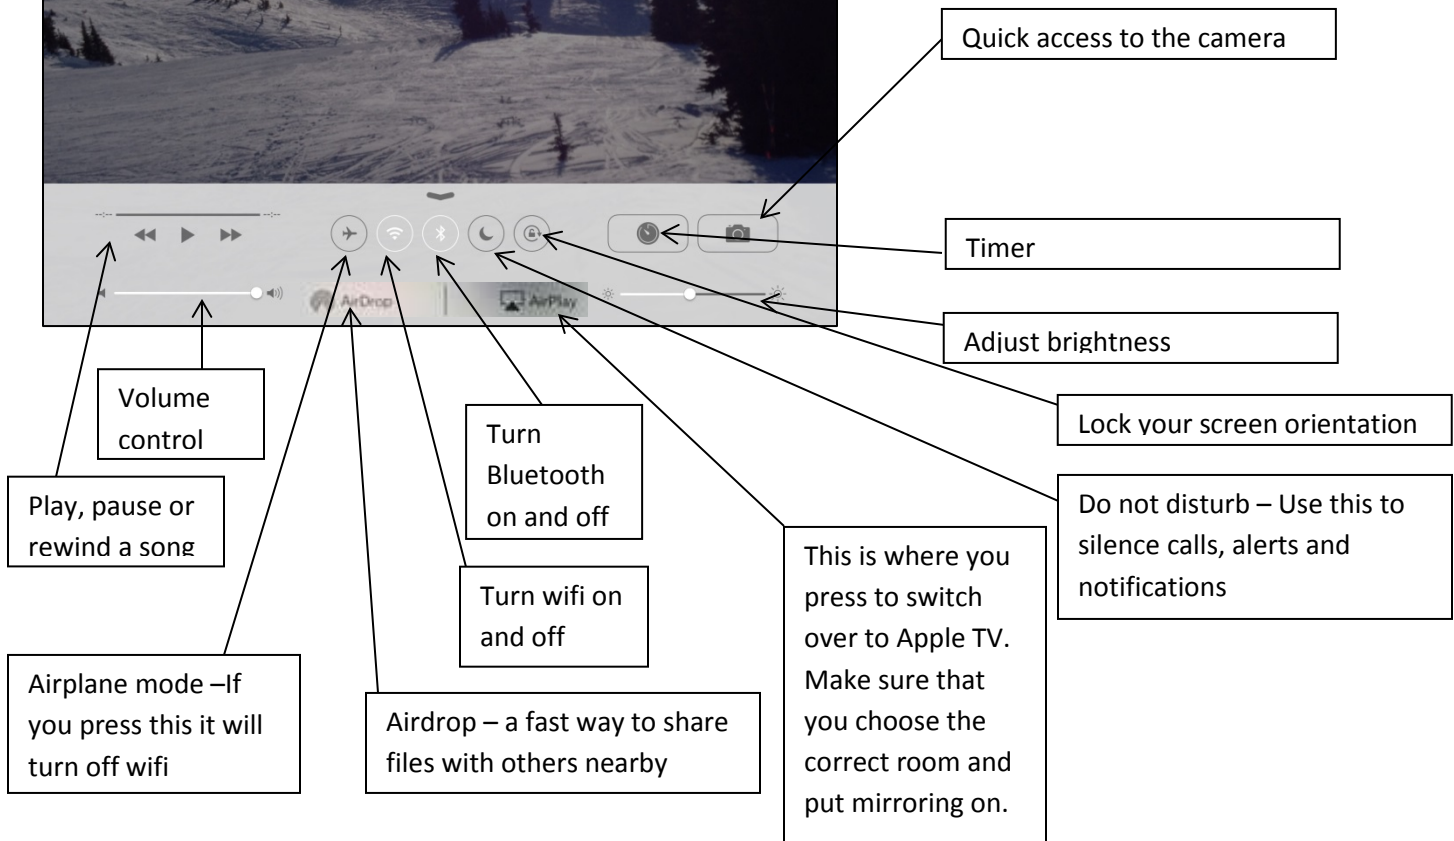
Quick access to the camera

AirDrop

AirPlay

Timer

Adjust brightness

Lock your screen orientation

Volume control

Turn Bluetooth on and off

Play, pause or rewind a song

Do not disturb – Use this to silence calls, alerts and notifications

This is where you press to switch over to Apple TV. Make sure that you choose the correct room and put mirroring on.

Turn wifi on and off

Airplane mode –If you press this it will turn off wifi

Airdrop – a fast way to share files with others nearby